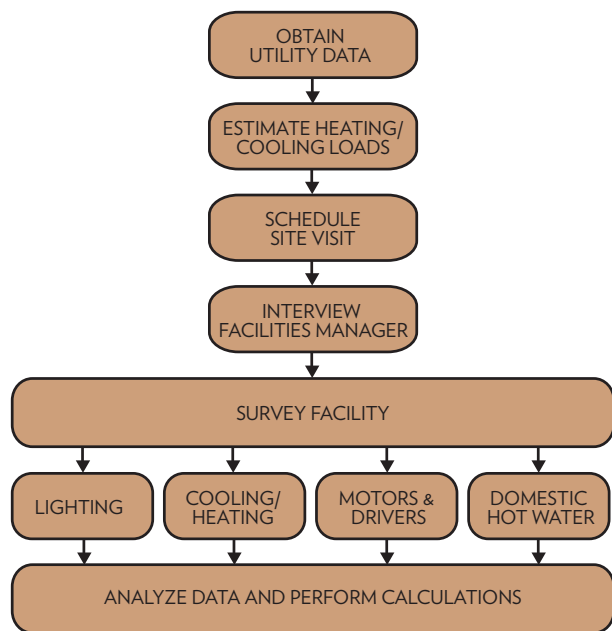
OBTAIN UTILITY DATA

ESTIMATE HEATING/ COOLING LOADS

SCHEDULE SITE VISIT

INTERVIEW FACILITIES MANAGER

SURVEY FACILITY

LIGHTING

COOLING/ HEATING

MOTORS & DRIVERS

DOMESTIC HOT WATER

ANALYZE DATA AND PERFORM CALCULATIONS